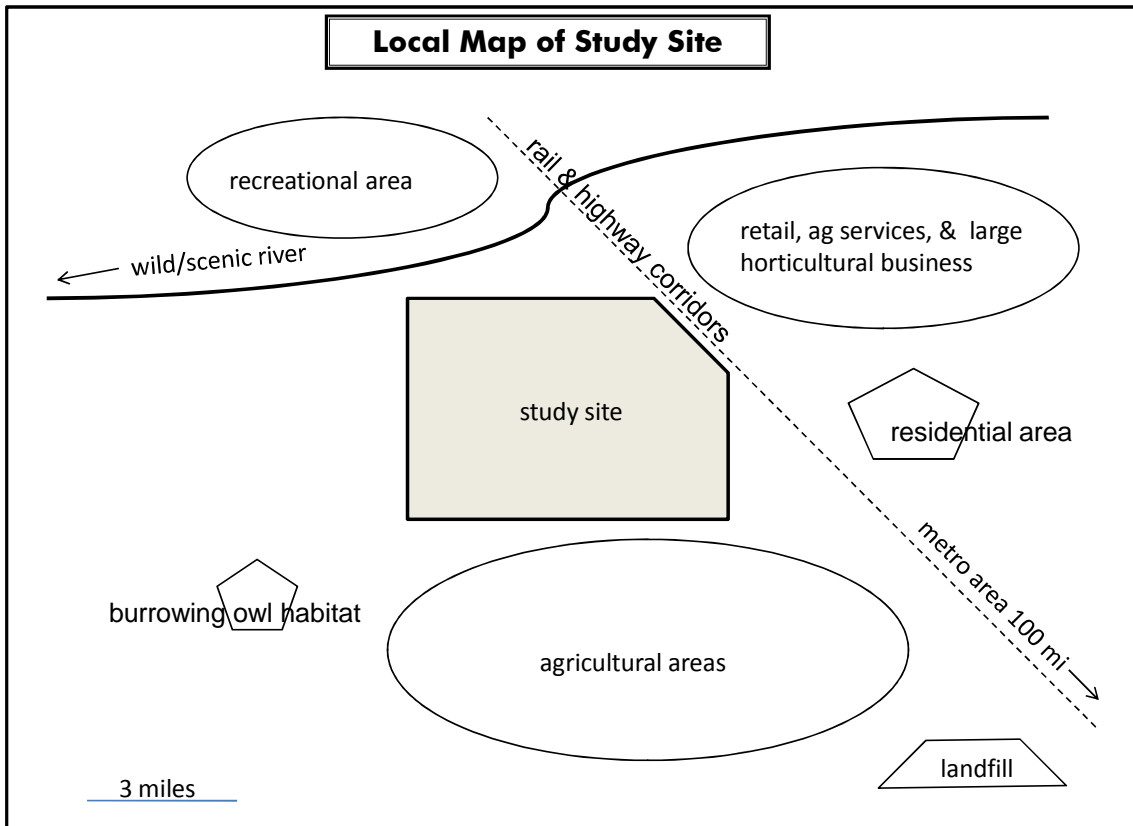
Local Map of Study Site

recreational area

rail & highway corridors

retail, ag services, & large horticultural business

wild/scenic river

study site

residential area

metro area 100 mi

burrowing owl habitat

agricultural areas

landfill

3 miles